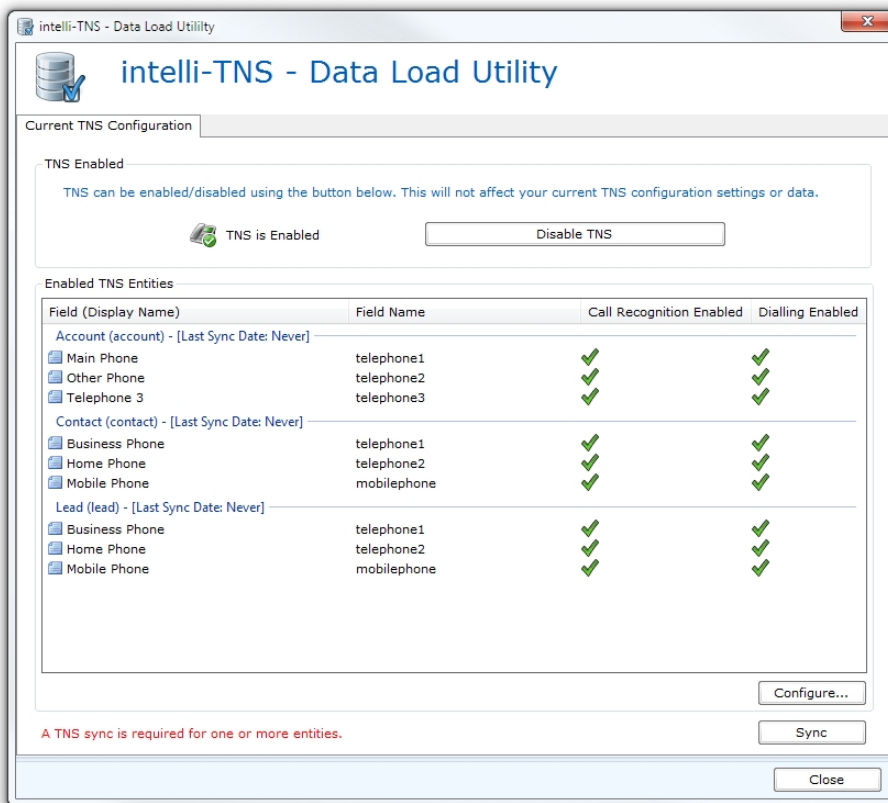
intelli-TNS - Data Load Utililty

intelli-TNS - Data Load Utility

Current TNS Configuration

TNS Enabled

TNS can be enabled/disabled using the button below. This will not affect your current TNS configuration settings or data.

TNS is Enabled

Disable TNS

Enabled TNS Entities

| Field (Display Name) | Field Name | Call Recognition Enabled | Dialling Enabled |
|---|---|---|---|
| Account (account) - [Last Sync Date: Never] | | | |
| Main Phone | telephone1 | ✓ | ✓ |
| Other Phone | telephone2 | ✓ | ✓ |
| Telephone 3 | telephone3 | ✓ | ✓ |
| Contact (contact) - [Last Sync Date: Never] | | | |
| Business Phone | telephone1 | ✓ | ✓ |
| Home Phone | telephone2 | ✓ | ✓ |
| Mobile Phone | mobilephone | ✓ | ✓ |
| Lead (lead) - [Last Sync Date: Never] | | | |
| Business Phone | telephone1 | ✓ | ✓ |
| Home Phone | telephone2 | ✓ | ✓ |
| Mobile Phone | mobilephone | ✓ | ✓ |

Configure...

A TNS sync is required for one or more entities.

Sync

Close